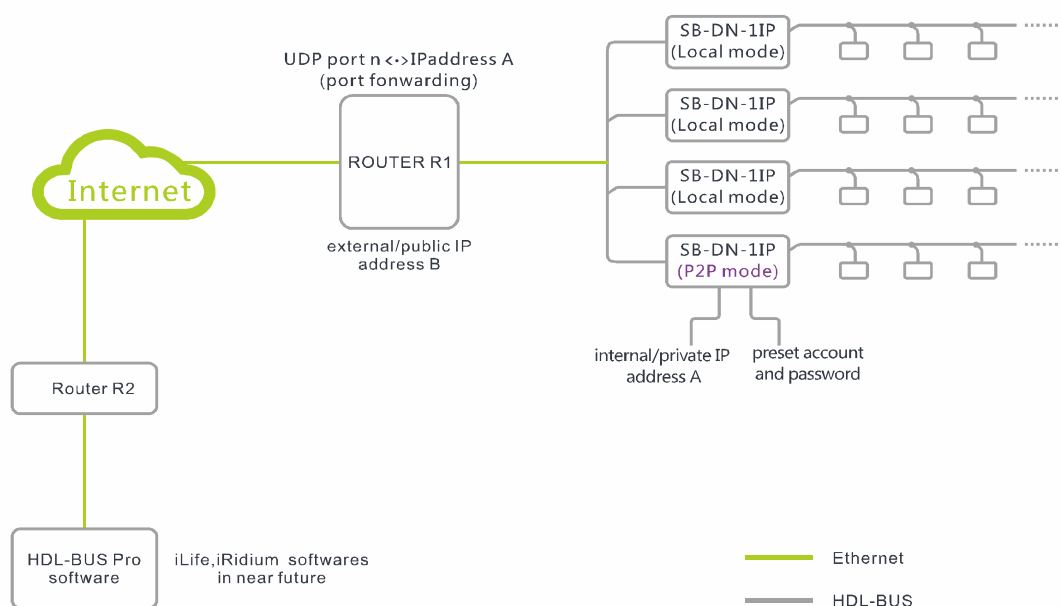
UDP port n <-> IPaddress A
(port fonwarding)

Internet

ROUTER R1

external/public IP
address B

SB-DN-1IP
(Local mode)

SB-DN-1IP
(Local mode)

SB-DN-1IP
(Local mode)

SB-DN-1IP
(P2P mode)

internal/private IP
address A

preset account
and password

Router R2

HDL-BUS Pro
software

iLife,iRidium softwares
in near future

Ethernet

HDL-BUS